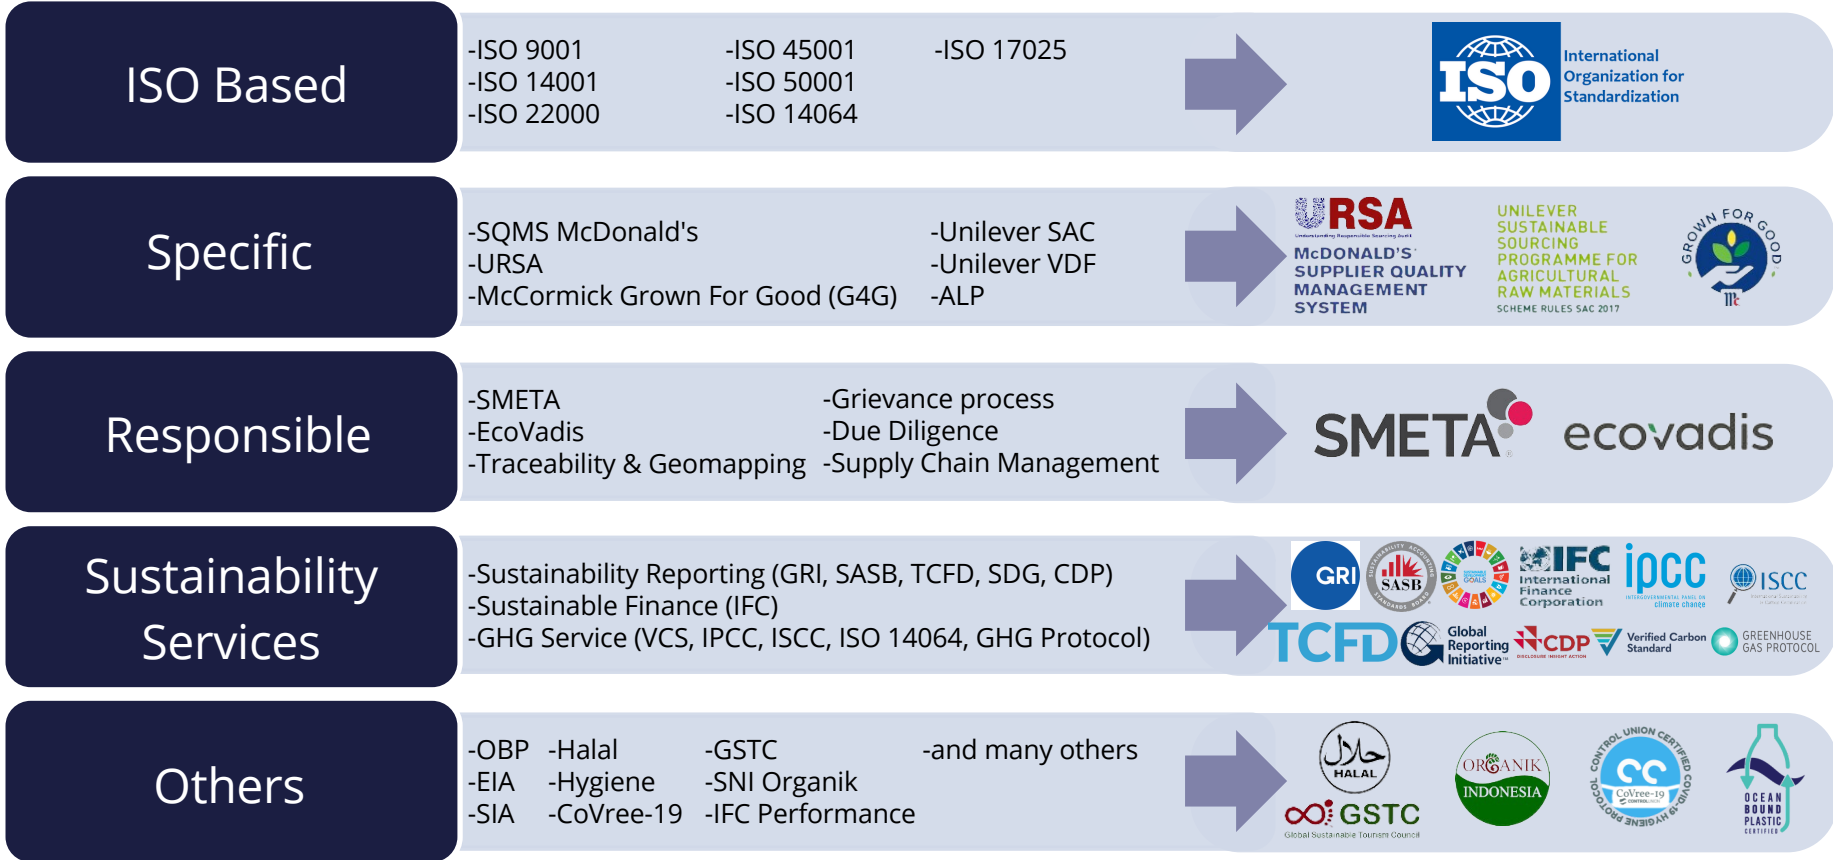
ISO Based

-ISO 9001
-ISO 14001
-ISO 22000

-ISO 45001
-ISO 50001
-ISO 14064

-ISO 17025

ISO International Organization for Standardization

Specific

-SQMS McDonald's
-URSA
-McCormick Grown For Good (G4G)

-Unilever SAC
-Unilever VDF
-ALP

URSA

McDONALD'S SUPPLIER QUALITY MANAGEMENT SYSTEM

UNILEVER SUSTAINABLE SOURCING PROGRAMME FOR AGRICULTURAL RAW MATERIALS
SCHEME RULES SAC 2017

GROWN FOR GOOD

Responsible

-SMETA
-EcoVadis
-Traceability & Geomapping

-Grievance process
-Due Diligence
-Supply Chain Management

SMETA ecovadis

Sustainability Services

-Sustainability Reporting (GRI, SASB, TCFD, SDG, CDP)
-Sustainable Finance (IFC)
-GHG Service (VCS, IPCC, ISCC, ISO 14064, GHG Protocol)

GRI SASB IFC International Finance Corporation ipcc ISCC
TCFD Global Reporting Initiative CDP Verified Carbon Standard GREENHOUSE GAS PROTOCOL

Others

-OBP
-EIA
-SIA

-Halal
-Hygiene
-CoVree-19

-GSTC
-SNI Organik
-IFC Performance

-and many others

HALAL
GSTC Global Sustainable Tourism Council
ORGANIK INDONESIA
CONTROL UNION CERTIFIED COVID-19 HYGIENE PROTOCOL CoVree-19
OCEAN BOUND PLASTIC CERTIFIED